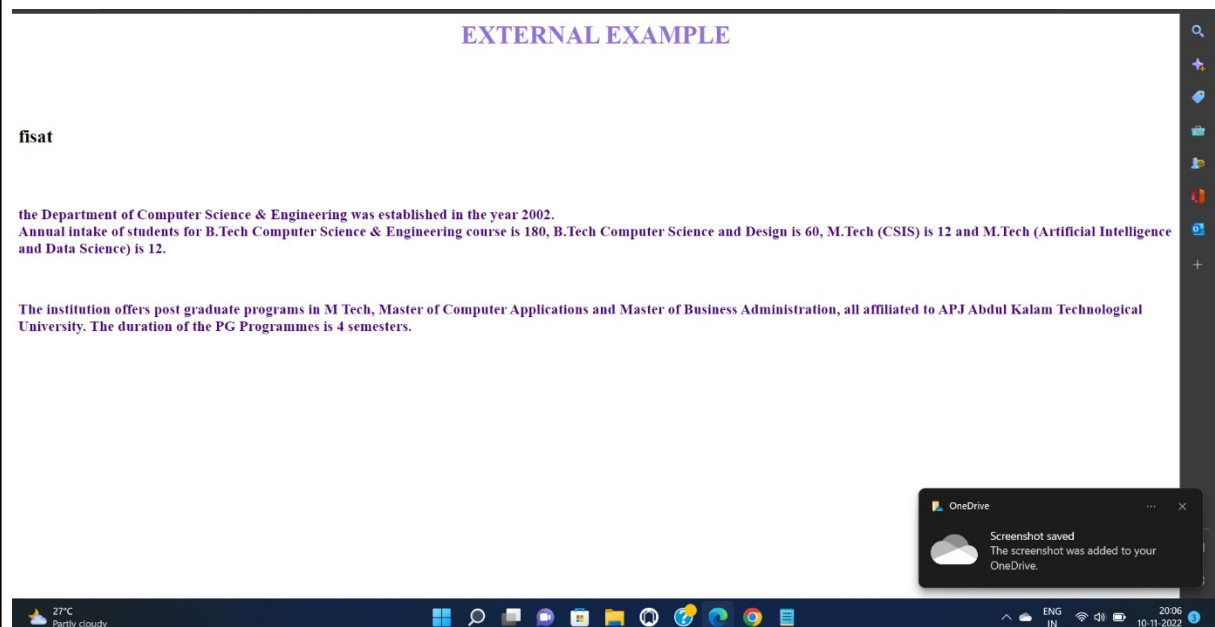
EXTERNAL EXAMPLE

fisat

the Department of Computer Science & Engineering was established in the year 2002.
Annual intake of students for B.Tech Computer Science & Engineering course is 180, B.Tech Computer Science and Design is 60, M.Tech (CSIS) is 12 and M.Tech (Artificial Intelligence and Data Science) is 12.

The institution offers post graduate programs in M Tech, Master of Computer Applications and Master of Business Administration, all affiliated to APJ Abdul Kalam Technological University. The duration of the PG Programmes is 4 semesters.

OneDrive
Screenshot saved
The screenshot was added to your OneDrive.

27°C
Partly cloudy

ENG
IN
20:06
10-11-2022
3